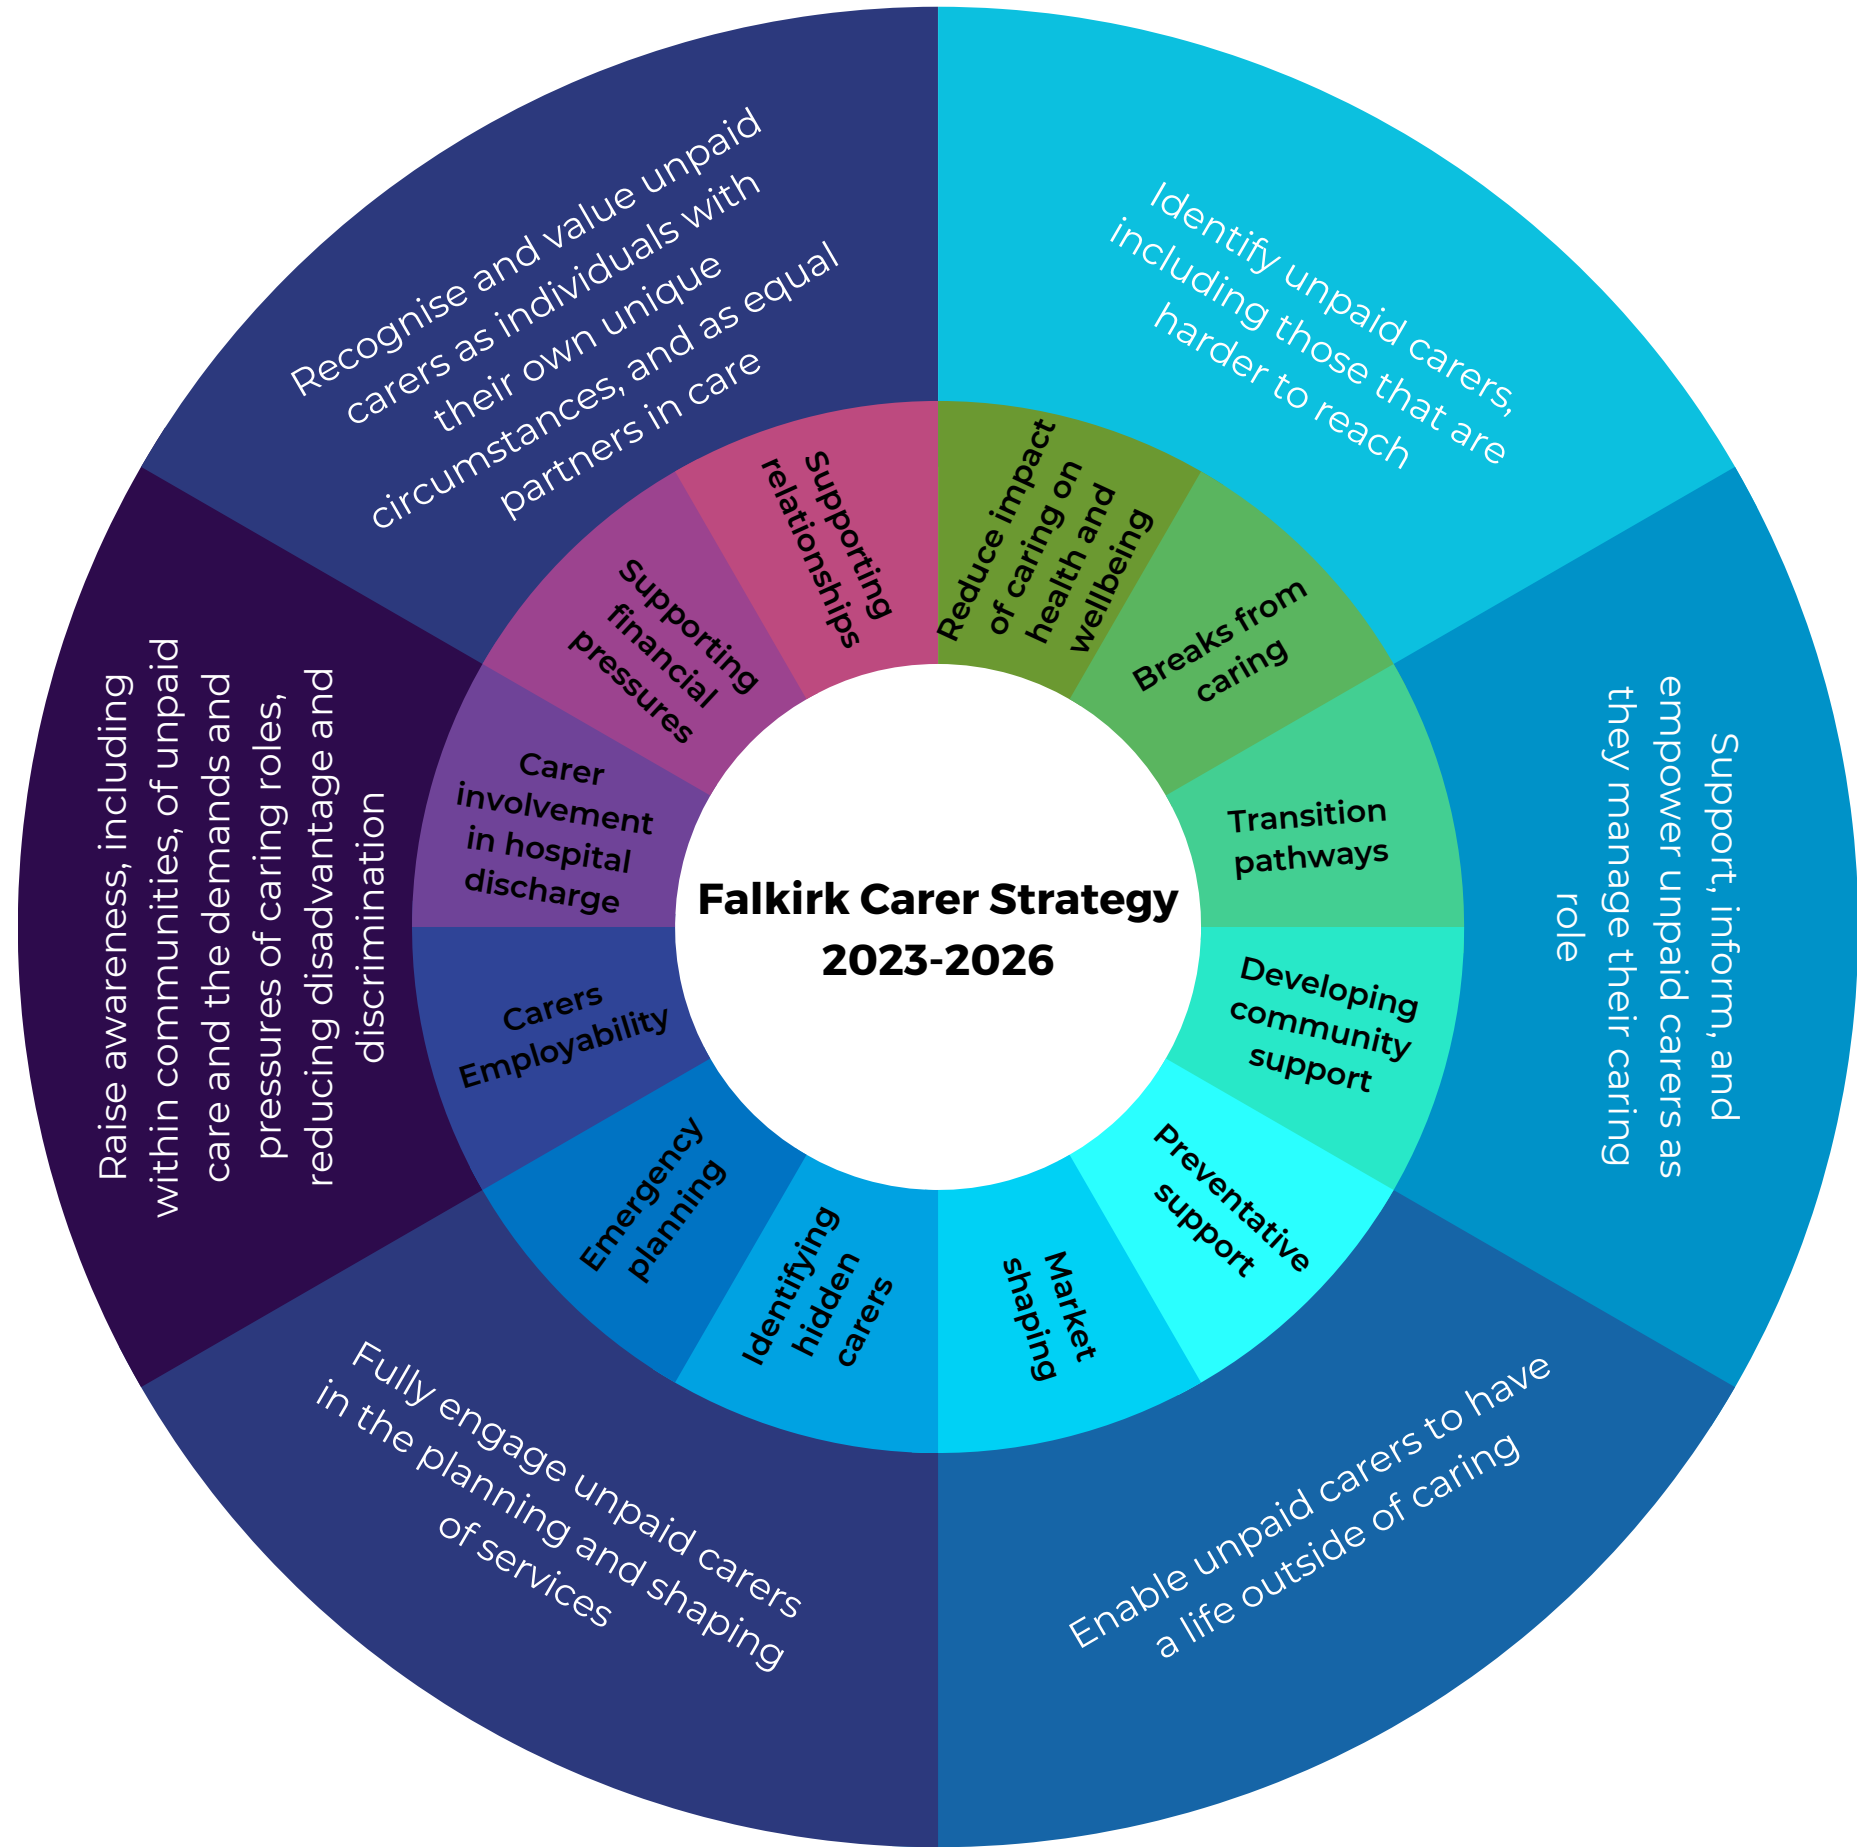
Falkirk Carer Strategy 2023-2026

Identify unpaid carers, including those that are harder to reach

Reduce impact of caring on health and wellbeing

Breaks from caring

Support, inform, and empower unpaid carers as they manage their caring role

Transition pathways

Developing community support

Enable unpaid carers to have a life outside of caring

Preventative support

Market shaping

Fully engage unpaid carers in the planning and shaping of services

Identifying hidden carers

Emergency planning

Raise awareness, including within communities, of unpaid care and the demands and pressures of caring roles, reducing disadvantage and discrimination

Carers Employability

Carer involvement in hospital discharge

Recognise and value unpaid carers as individuals with their own unique circumstances, and as equal partners in care

Supporting financial pressures

Supporting relationships